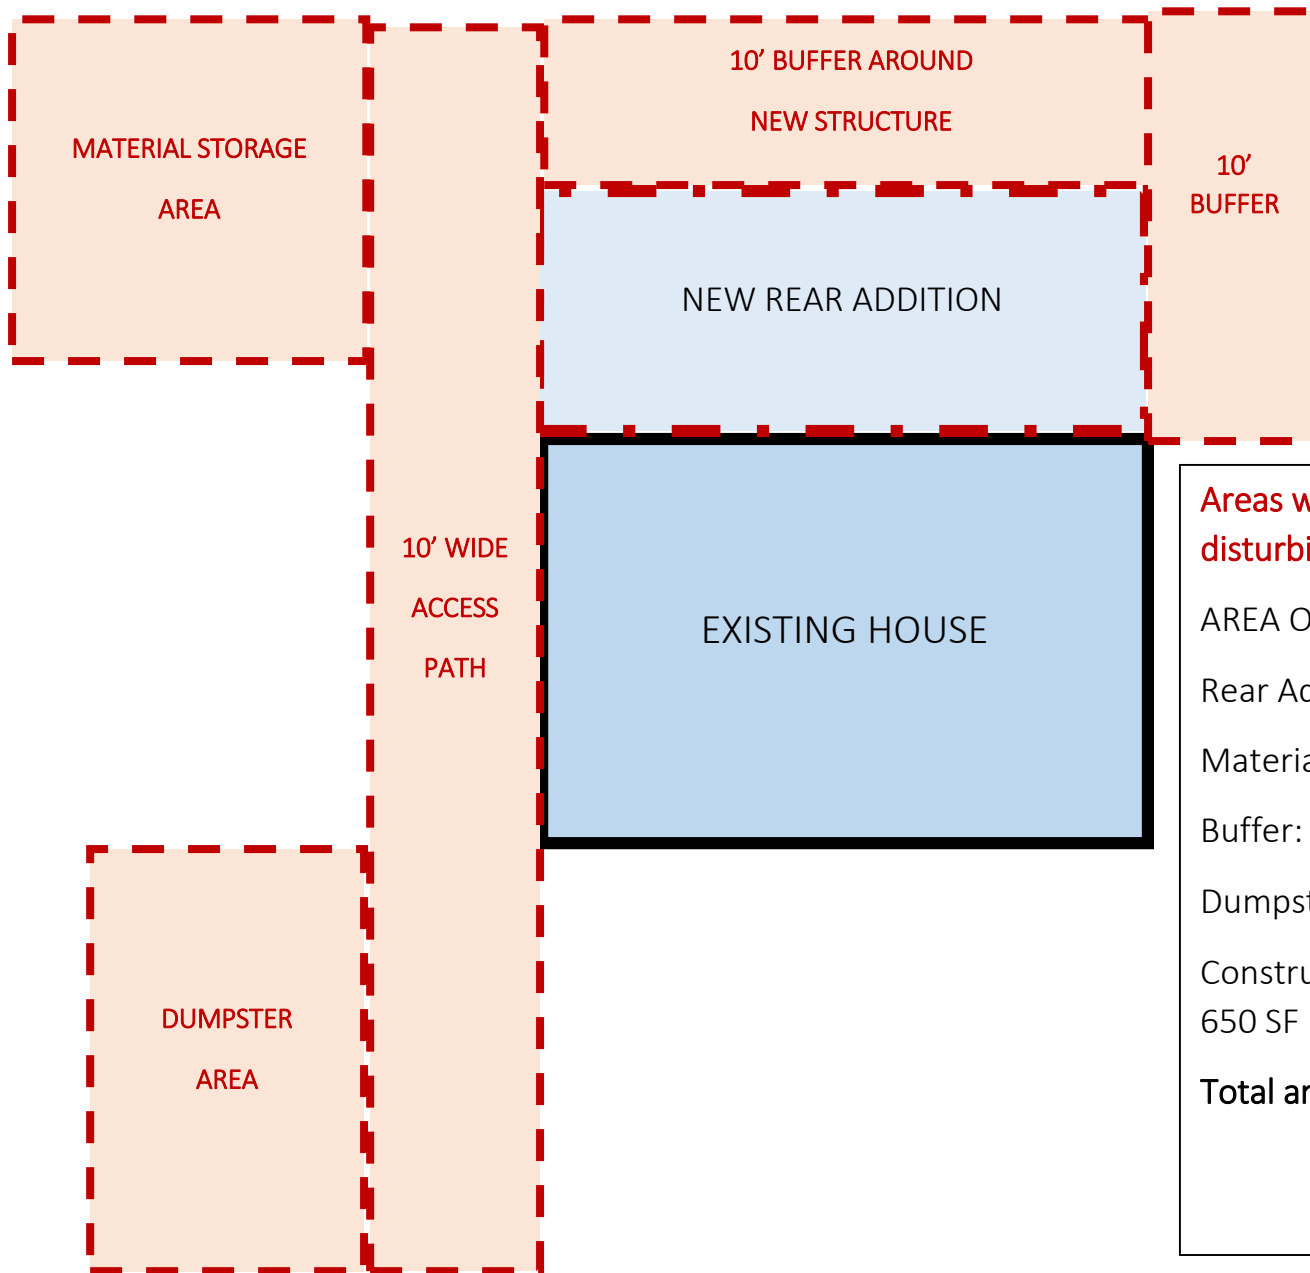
MATERIAL STORAGE AREA

10' BUFFER AROUND NEW STRUCTURE

10' BUFFER

NEW REAR ADDITION

10' WIDE ACCESS PATH

EXISTING HOUSE

DUMPSTER AREA

Areas w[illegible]
disturbi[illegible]

AREA O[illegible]

Rear Ad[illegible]

Materia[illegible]

Buffer: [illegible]

Dumpst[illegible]

Constru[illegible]
650 SF

Total ar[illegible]